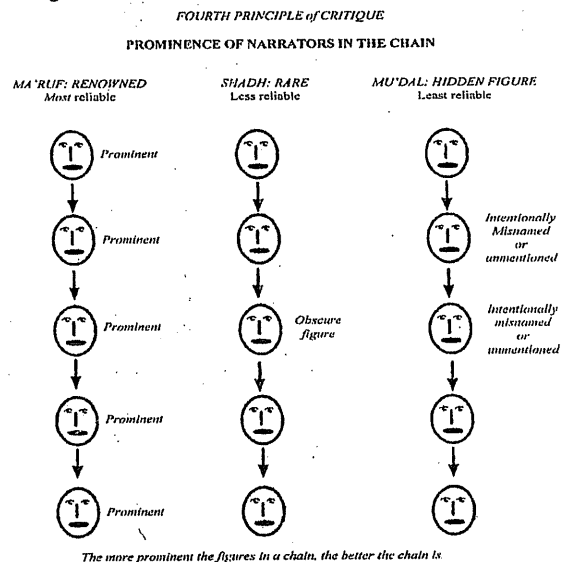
FOURTH PRINCIPLE of CRITIQUE

PROMINENCE OF NARRATORS IN THE CHAIN

MA'RUF: RENOWNED
Most reliable

Prominent

Prominent

Prominent

Prominent

Prominent

SHADH: RARE
Less reliable

Obscure figure

MU'DAL: HIDDEN FIGURE
Least relible

Intentionally Misnamed or unmentioned

Intentionally misnamed or unmentioned

The more prominent the figures in a chain, the better the chain is.